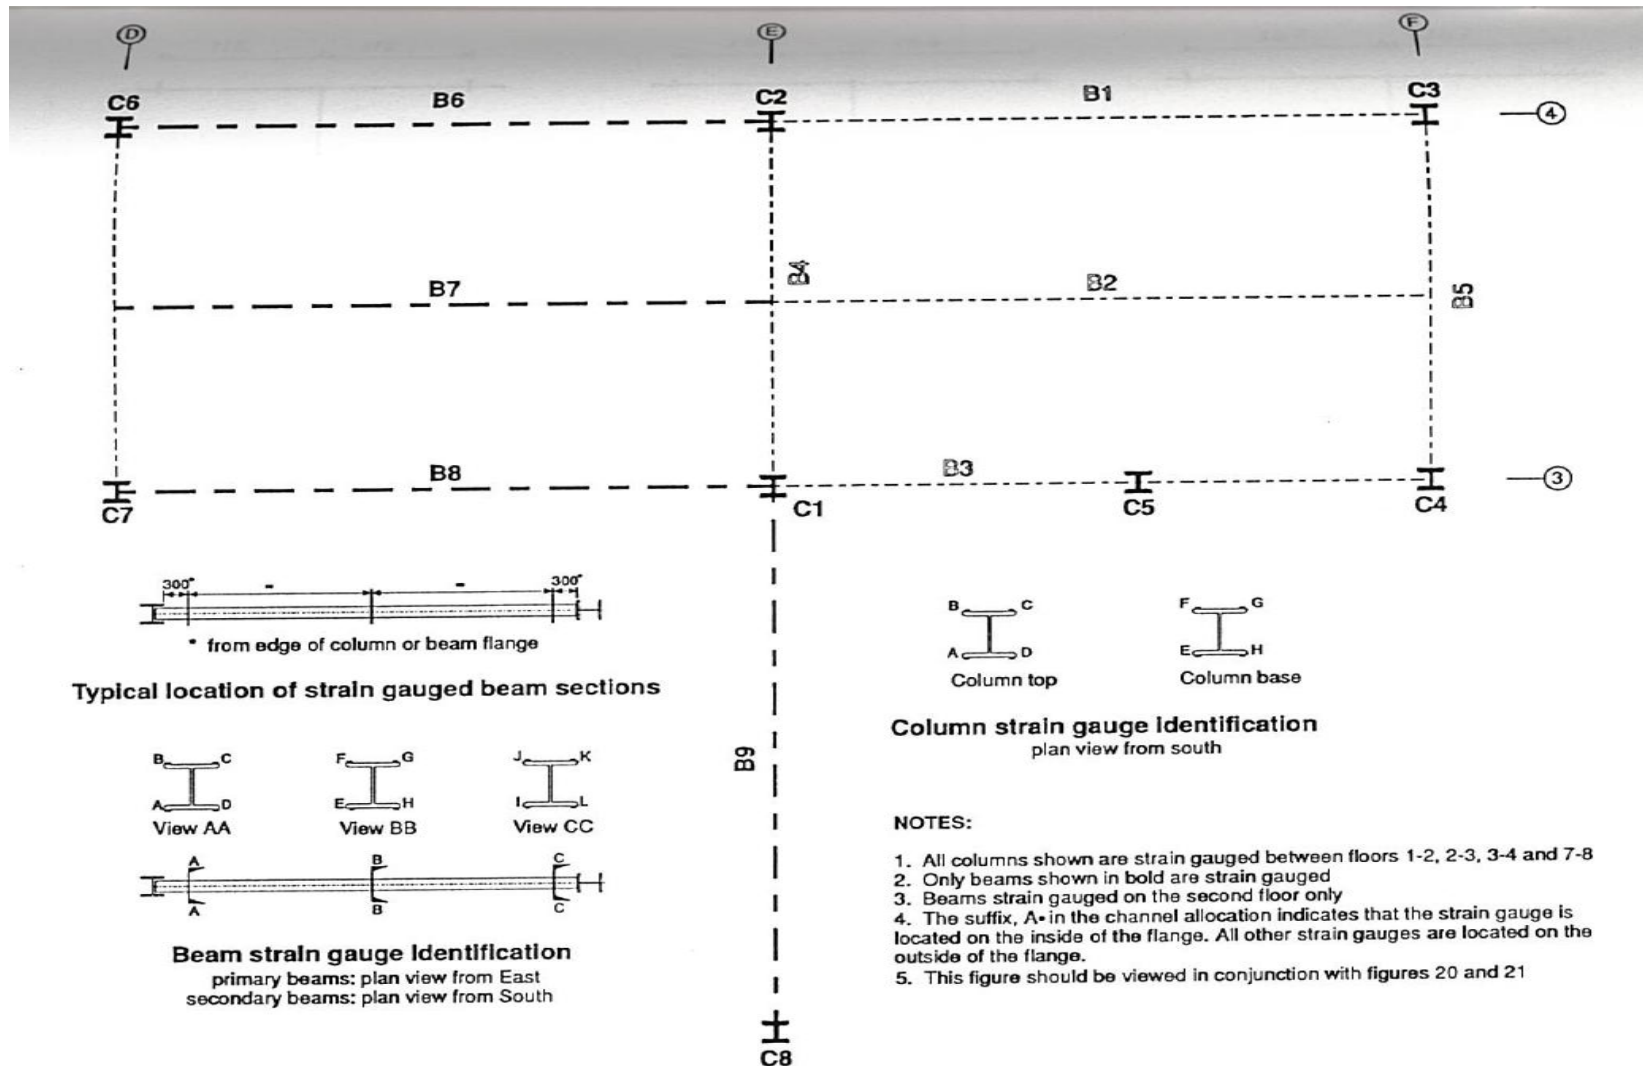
D
E
F

C6
B6
C2
B1
C3
4

B4
B7
B2
B5

B8
B3
C7
C1
C5
C4
3

300*
-
-
300*

* from edge of column or beam flange

Typical location of strain gauged beam sections

B C
A D
View AA

F G
E H
View BB

J K
I L
View CC

A
A
B
B
C
C

Beam strain gauge identification
primary beams: plan view from East
secondary beams: plan view from South

B9

C8

B C
A D
Column top

F G
E H
Column base

Column strain gauge identification
plan view from south

NOTES:

1. All columns shown are strain gauged between floors 1-2, 2-3, 3-4 and 7-8
2. Only beams shown in bold are strain gauged
3. Beams strain gauged on the second floor only
4. The suffix, A• in the channel allocation indicates that the strain gauge is located on the inside of the flange. All other strain gauges are located on the outside of the flange.
5. This figure should be viewed in conjunction with figures 20 and 21